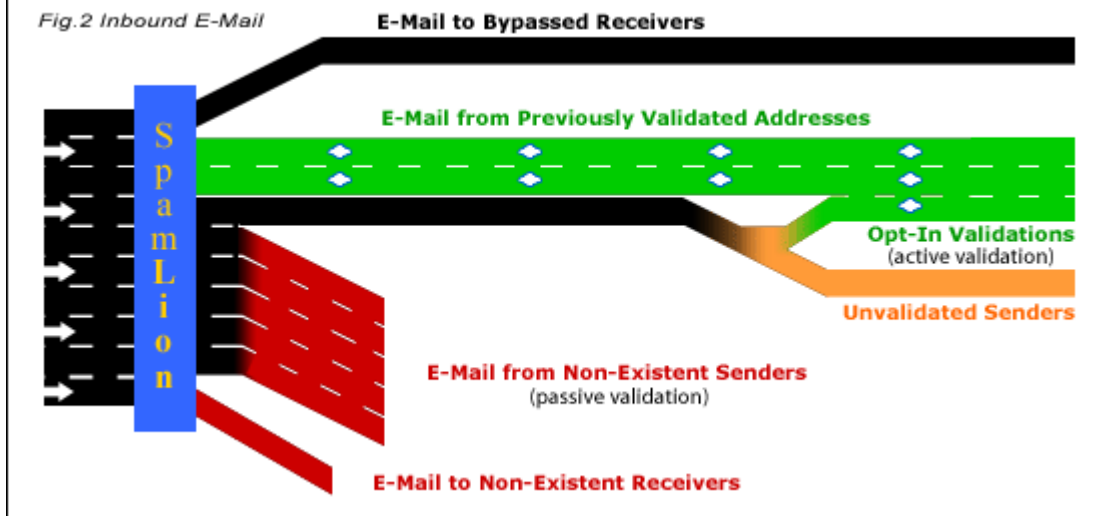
Fig.2 Inbound E-Mail

E-Mail to Bypassed Receivers

E-Mail from Previously Validated Addresses

SpamLion

Opt-In Validations
(active validation)

Unvalidated Senders

E-Mail from Non-Existent Senders
(passive validation)

E-Mail to Non-Existent Receivers